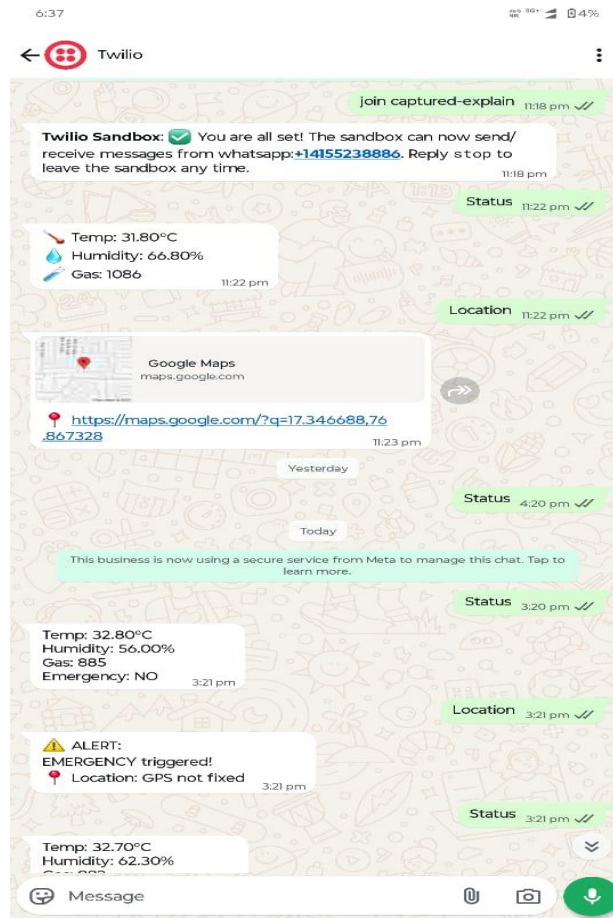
6:37

4%

Twilio

join captured-explain 11:18 pm

Twilio Sandbox: ✅ You are all set! The sandbox can now send/receive messages from whatsapp:+14155238886. Reply stop to leave the sandbox any time. 11:18 pm

Status 11:22 pm

Temp: 31.80°C
Humidity: 66.80%
Gas: 1086 11:22 pm

Location 11:22 pm

Google Maps
maps.google.com

📍 https://maps.google.com/?q=17.346688,76.867328 11:23 pm

Yesterday

Status 4:20 pm

Today

This business is now using a secure service from Meta to manage this chat. Tap to learn more.

Status 3:20 pm

Temp: 32.80°C
Humidity: 56.00%
Gas: 885
Emergency: NO 3:21 pm

Location 3:21 pm

⚠️ ALERT:
EMERGENCY triggered!
📍 Location: GPS not fixed 3:21 pm

Status 3:21 pm

Temp: 32.70°C
Humidity: 62.30%
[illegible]

Message